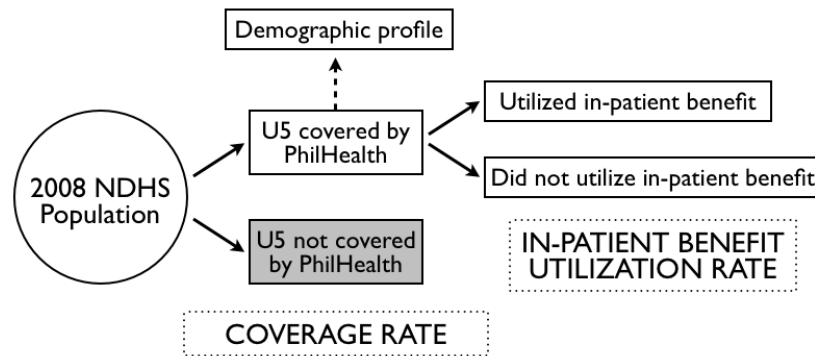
Demographic profile

2008 NDHS Population

U5 covered by PhilHealth

Utilized in-patient benefit

Did not utilize in-patient benefit

U5 not covered by PhilHealth

IN-PATIENT BENEFIT UTILIZATION RATE

COVERAGE RATE